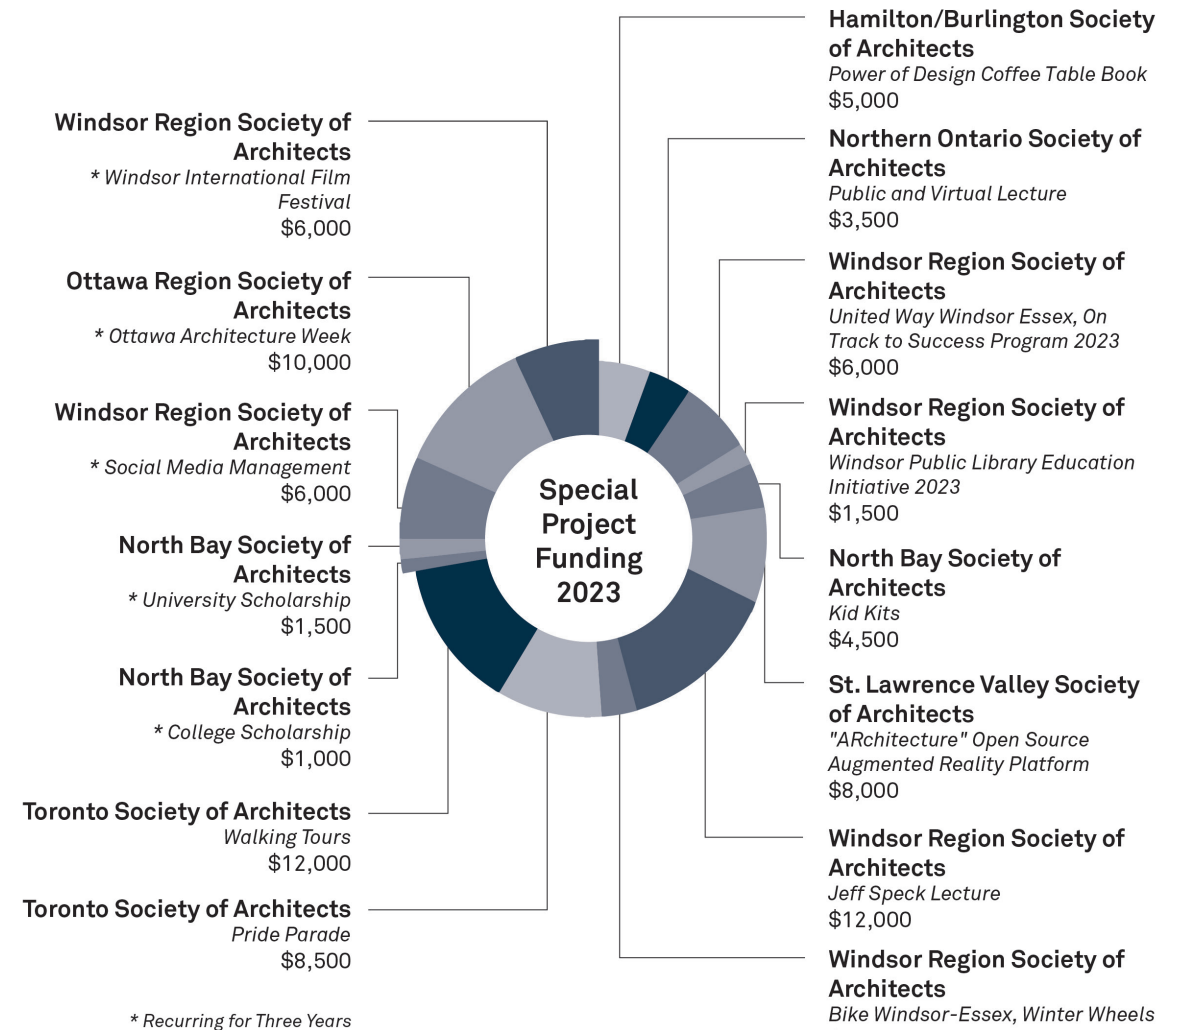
Special Project Funding 2023

Windsor Region Society of Architects
* Windsor International Film Festival
$6,000

Ottawa Region Society of Architects
* Ottawa Architecture Week
$10,000

Windsor Region Society of Architects
* Social Media Management
$6,000

North Bay Society of Architects
* University Scholarship
$1,500

North Bay Society of Architects
* College Scholarship
$1,000

Toronto Society of Architects
Walking Tours
$12,000

Toronto Society of Architects
Pride Parade
$8,500

* Recurring for Three Years

Hamilton/Burlington Society of Architects
Power of Design Coffee Table Book
$5,000

Northern Ontario Society of Architects
Public and Virtual Lecture
$3,500

Windsor Region Society of Architects
United Way Windsor Essex, On Track to Success Program 2023
$6,000

Windsor Region Society of Architects
Windsor Public Library Education Initiative 2023
$1,500

North Bay Society of Architects
Kid Kits
$4,500

St. Lawrence Valley Society of Architects
"ARchitecture" Open Source Augmented Reality Platform
$8,000

Windsor Region Society of Architects
Jeff Speck Lecture
$12,000

Windsor Region Society of Architects
Bike Windsor-Essex, Winter Wheels